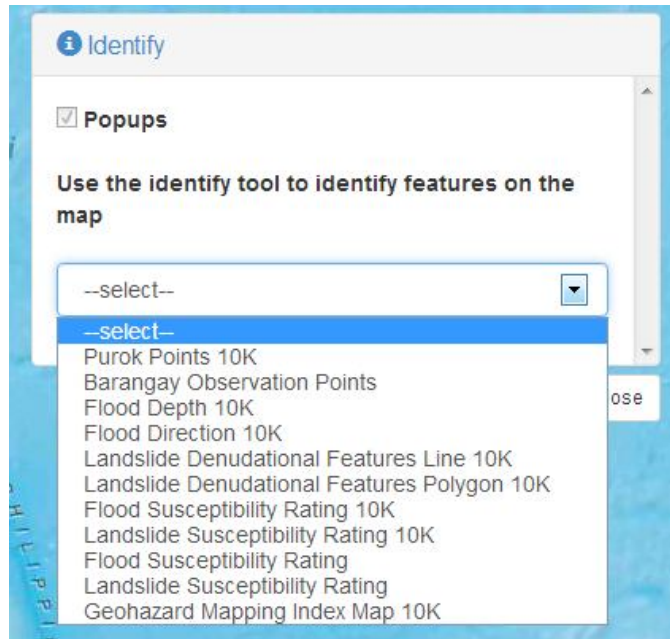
Identify

Popups

Use the identify tool to identify features on the map

--select--

--select--
Purok Points 10K
Barangay Observation Points
Flood Depth 10K
Flood Direction 10K
Landslide Denudational Features Line 10K
Landslide Denudational Features Polygon 10K
Flood Susceptibility Rating 10K
Landslide Susceptibility Rating 10K
Flood Susceptibility Rating
Landslide Susceptibility Rating
Geohazard Mapping Index Map 10K

ose

HILIPPI